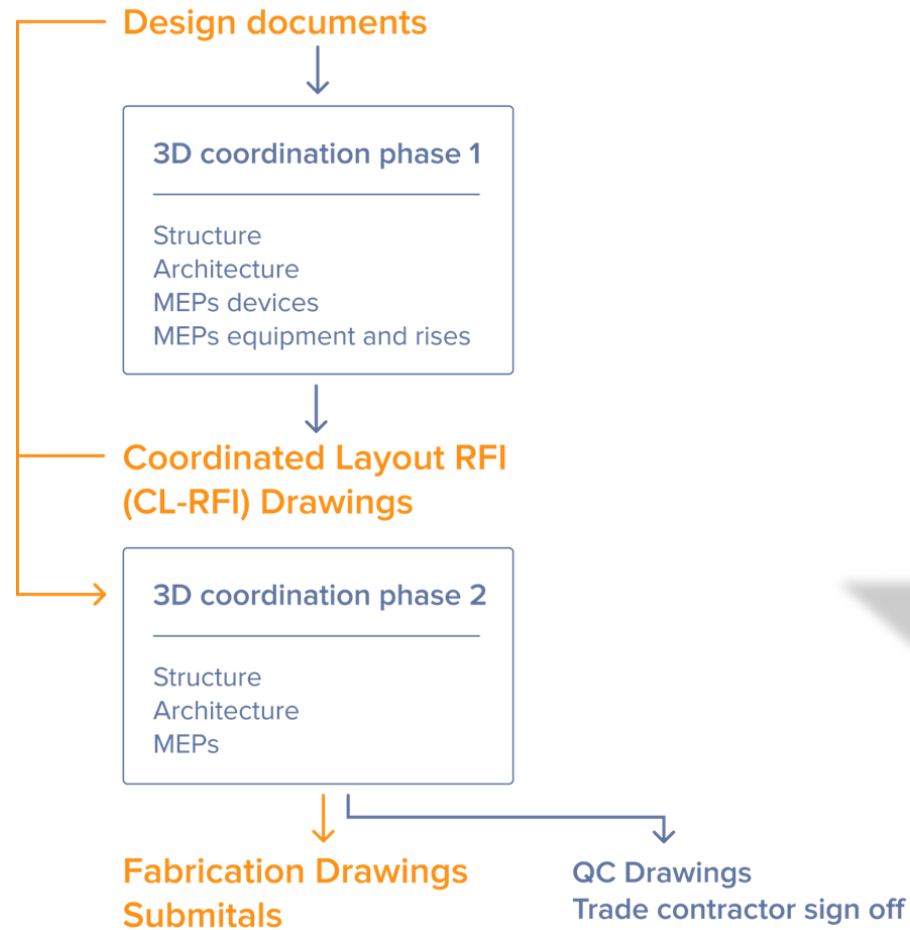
Design documents

3D coordination phase 1

Structure
Architecture
MEPs devices
MEPs equipment and rises

Coordinated Layout RFI (CL-RFI) Drawings

3D coordination phase 2

Structure
Architecture
MEPs

Fabrication Drawings
Submitals

QC Drawings
Trade contractor sign off